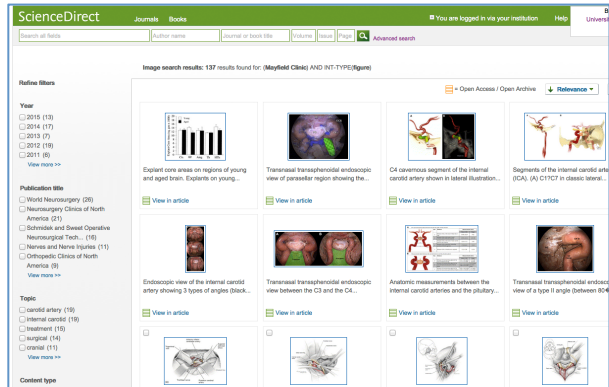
ScienceDirect Journals Books

You are logged in via your institution Help Universi

Search all fields Author name Journal or book title Volume Issue Pages Advanced search

Image search results: 137 results found for: (Mayfield Clinic) AND INT-TYPE(figure)

Refine filters

= Open Access / Open Archive

Relevance

Year
2015 (13)
2014 (17)
2013 (7)
2012 (19)
2011 (8)
View more >>

Publication title
World Neurosurgery (26)
Neurosurgery Clinics of North America (21)
Schmidek and Sweet Operative Neurosurgical Tech... (16)
Nerves and Nerve Injuries (11)
Orthopedic Clinics of North America (9)
View more >>

Topic
carotid artery (19)
internal carotid (19)
treatment (15)
surgical (14)
cranial (11)
View more >>

Content type

Explant core areas on regions of young and aged brain. Explants on young...

View in article

Transnasal transsphenoidal endoscopic view of parasellar region showing the...

View in article

C4 cavernous segment of the internal carotid artery shown in lateral illustration...

View in article

Segments of the internal carotid art (ICA). (A) C1?C7 in classic lateral...

View in article

Endoscopic view of the internal carotid artery showing 3 types of angles (black...

View in article

Transnasal transsphenoidal endoscopic view between the C3 and the C4...

View in article

Anatomic measurements between the internal carotid arteries and the pituitary...

View in article

Transnasal transsphenoidal endoscopic view of a type II angle (between 80

View in article